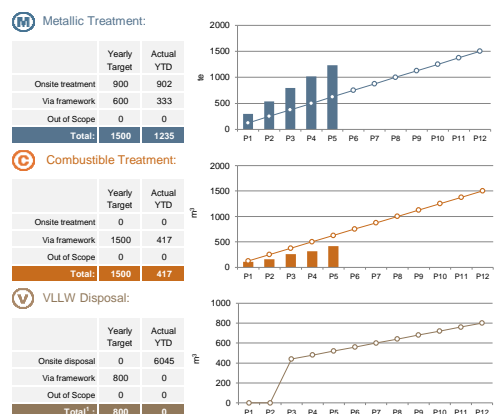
M Metallic Treatment:

| | Yearly Target | Actual YTD |
|---|---|---|
| Onsite treatment | 900 | 902 |
| Via framework | 600 | 333 |
| Out of Scope | 0 | 0 |
| Total: | 1500 | 1235 |

2000
1500
1000
500
0
te
P1 P2 P3 P4 P5 P6 P7 P8 P9 P10 P11 P12

C Combustible Treatment:

| | Yearly Target | Actual YTD |
|---|---|---|
| Onsite treatment | 0 | 0 |
| Via framework | 1500 | 417 |
| Out of Scope | 0 | 0 |
| Total: | 1500 | 417 |

2000
1500
1000
500
0
$m^3$
P1 P2 P3 P4 P5 P6 P7 P8 P9 P10 P11 P12

V VLLW Disposal:

| | Yearly Target | Actual YTD |
|---|---|---|
| Onsite disposal | 0 | 6045 |
| Via framework | 800 | 0 |
| Out of Scope | 0 | 0 |
| Total$^1$: | 800 | 0 |

1000
800
600
400
200
0
$m^3$
P1 P2 P3 P4 P5 P6 P7 P8 P9 P10 P11 P12